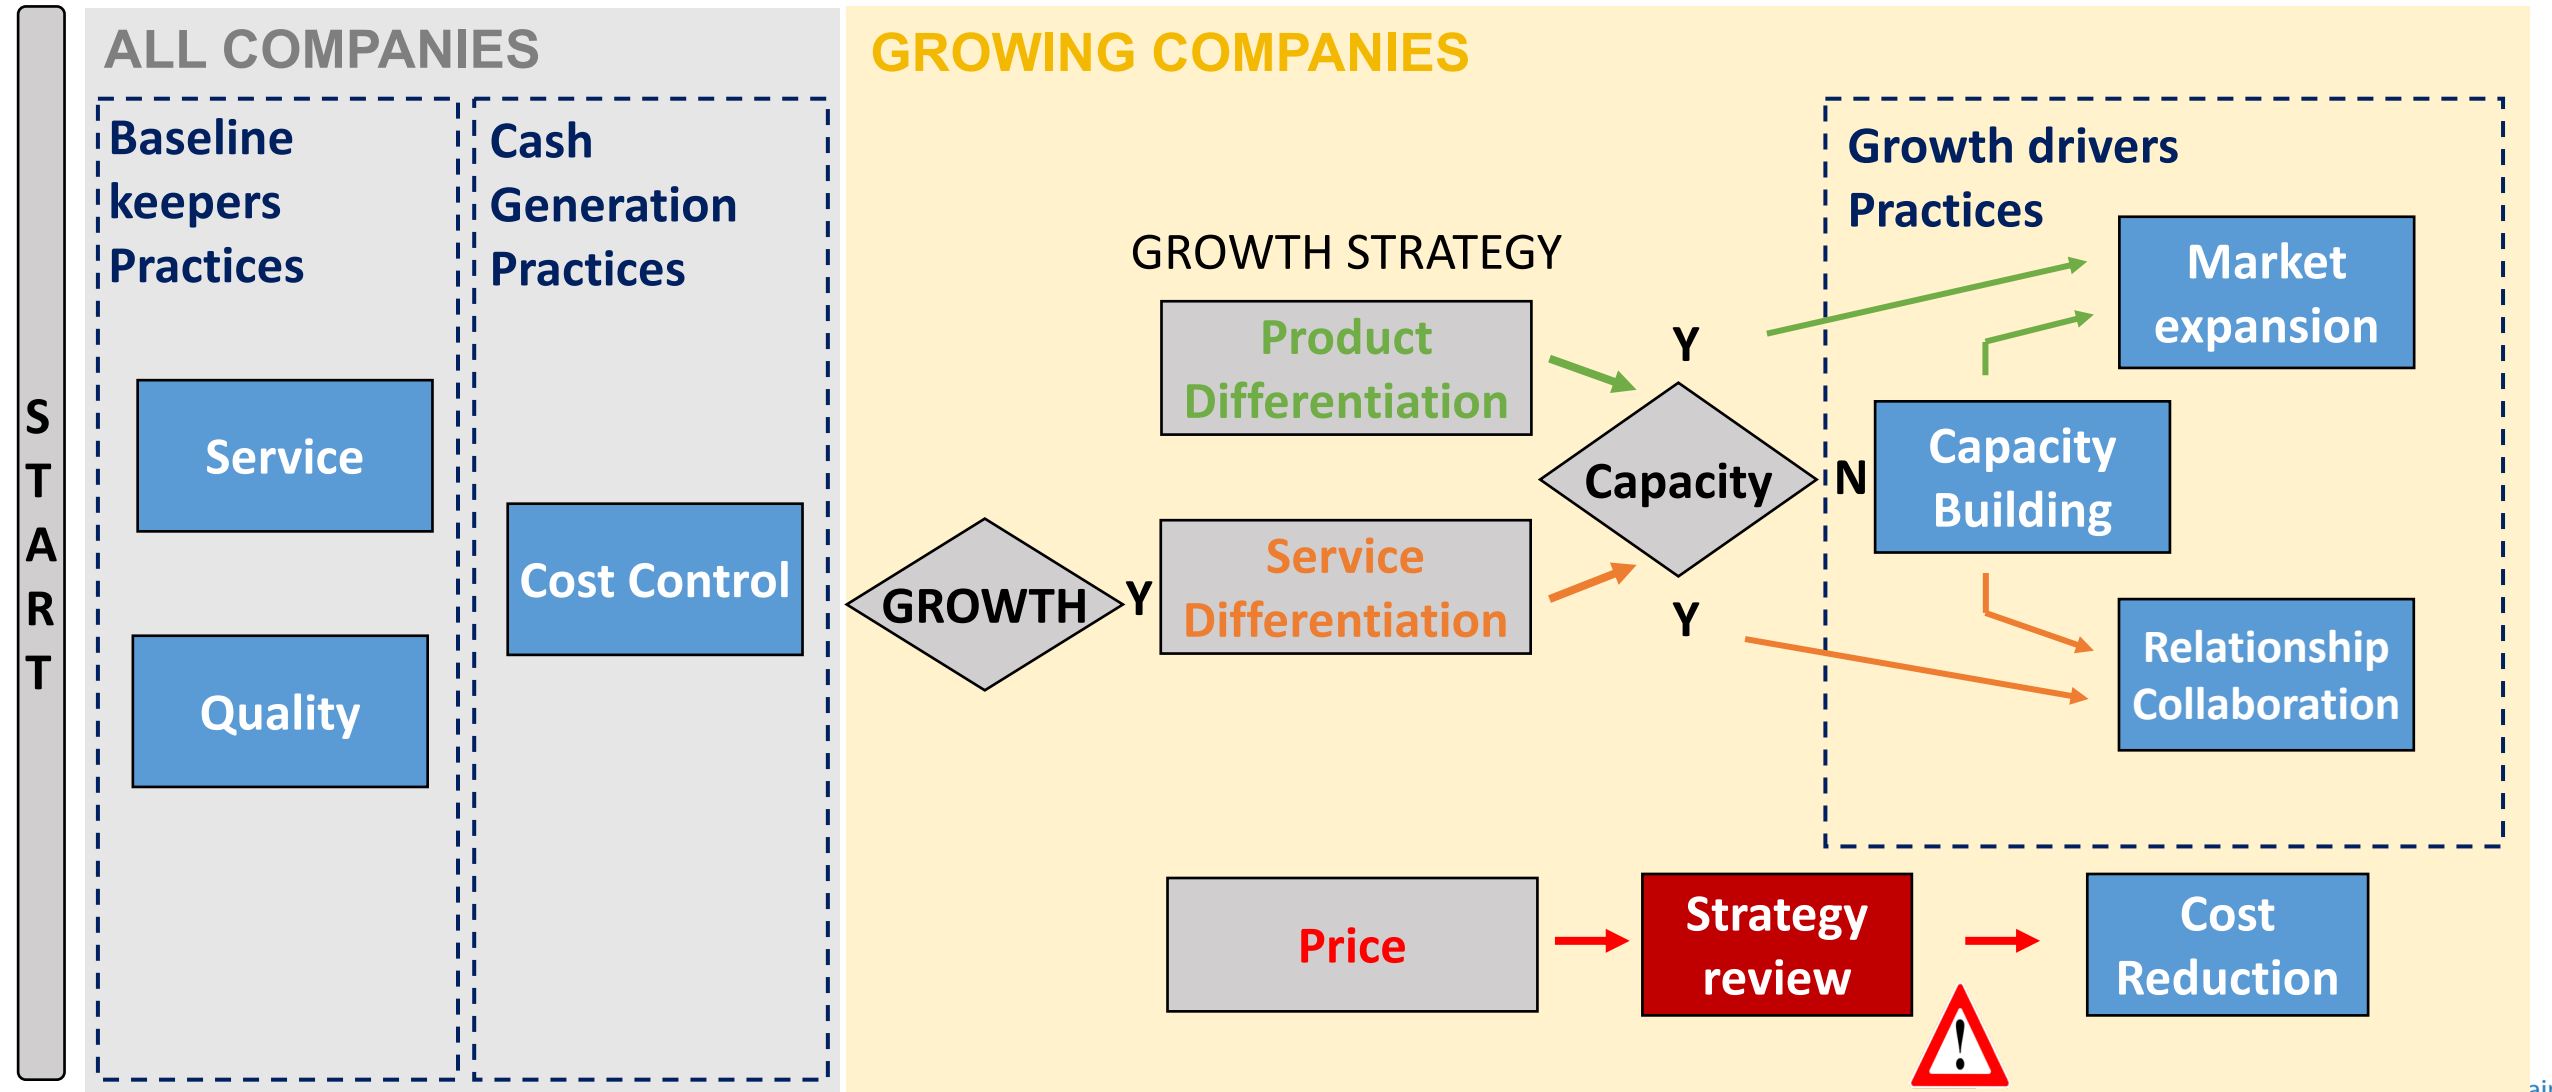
START

ALL COMPANIES

Baseline keepers Practices

Service

Quality

Cash Generation Practices

Cost Control

GROWING COMPANIES

GROWTH

Y

GROWTH STRATEGY

Product Differentiation

Service Differentiation

Y

Capacity

Y

N

Growth drivers Practices

Market expansion

Capacity Building

Relationship Collaboration

Price

Strategy review

Cost Reduction